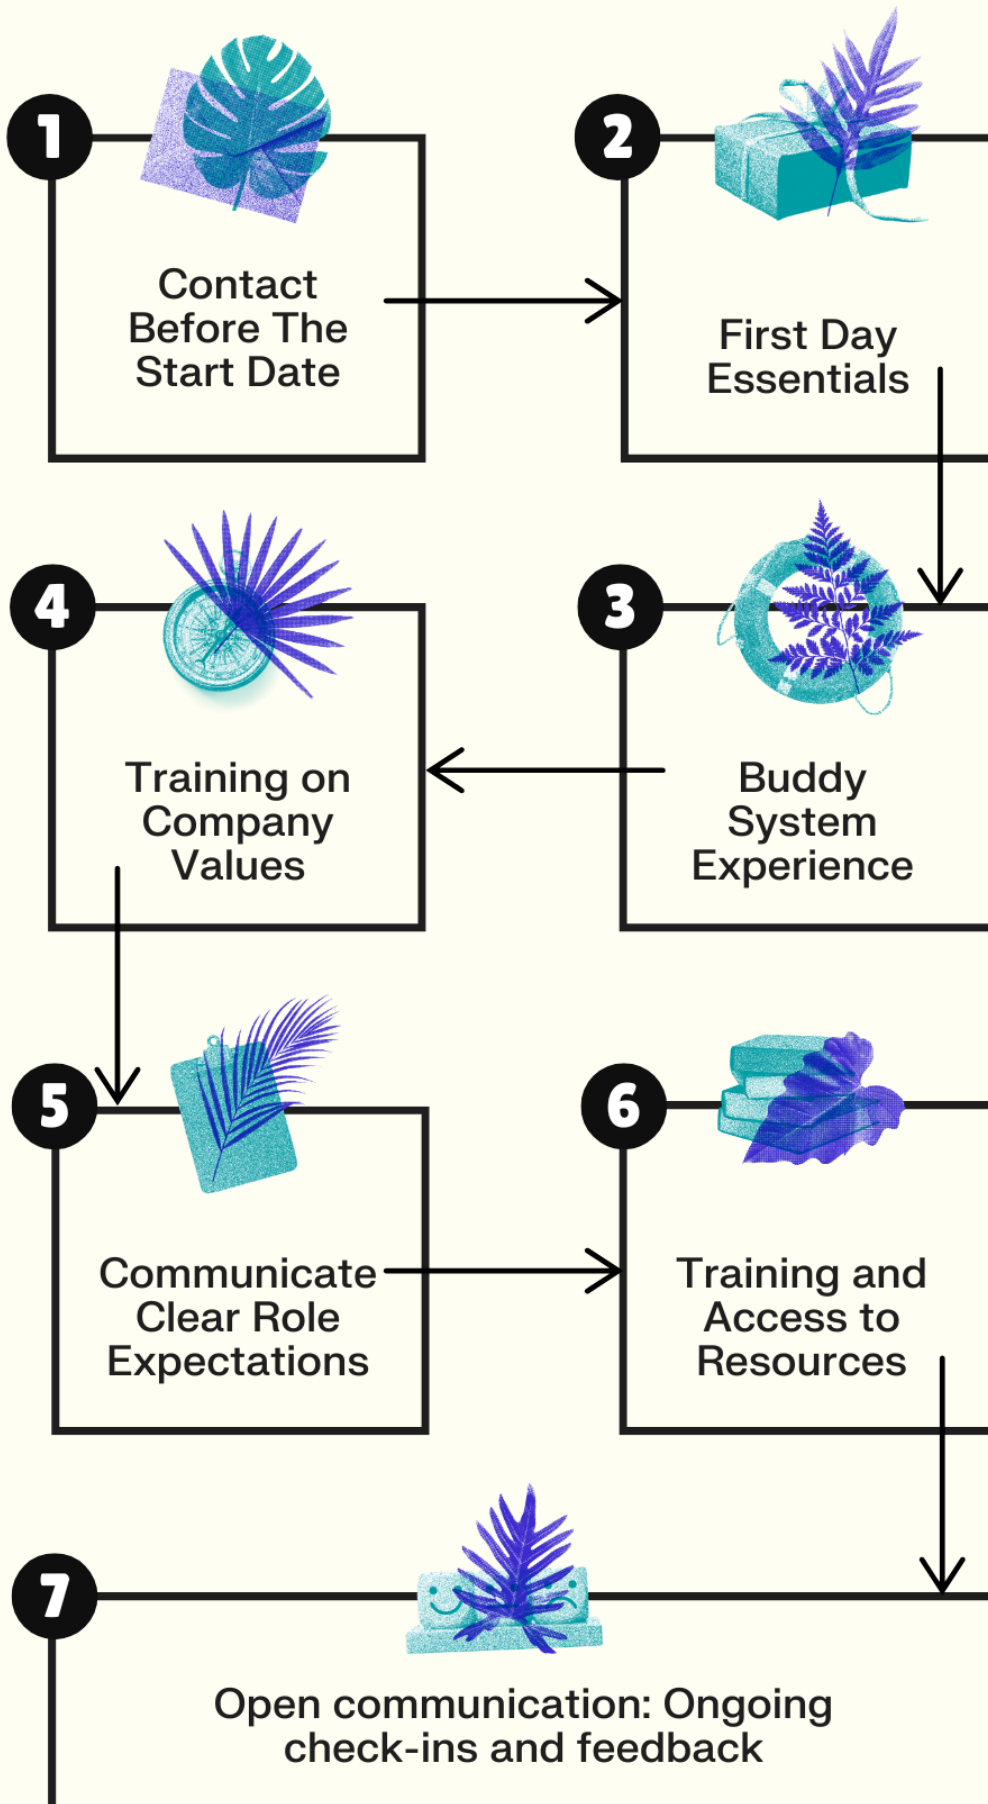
1
Contact Before The Start Date

2
First Day Essentials

4
Training on Company Values

3
Buddy System Experience

5
Communicate Clear Role Expectations

6
Training and Access to Resources

7
Open communication: Ongoing check-ins and feedback